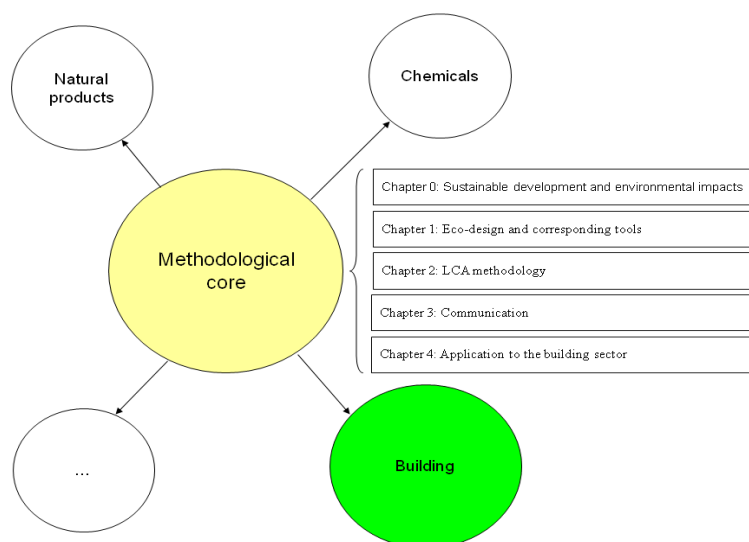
Natural products

Chemicals

Methodological core

Chapter 0: Sustainable development and environmental impacts

Chapter 1: Eco-design and corresponding tools

Chapter 2: LCA methodology

Chapter 3: Communication

Chapter 4: Application to the building sector

...

Building